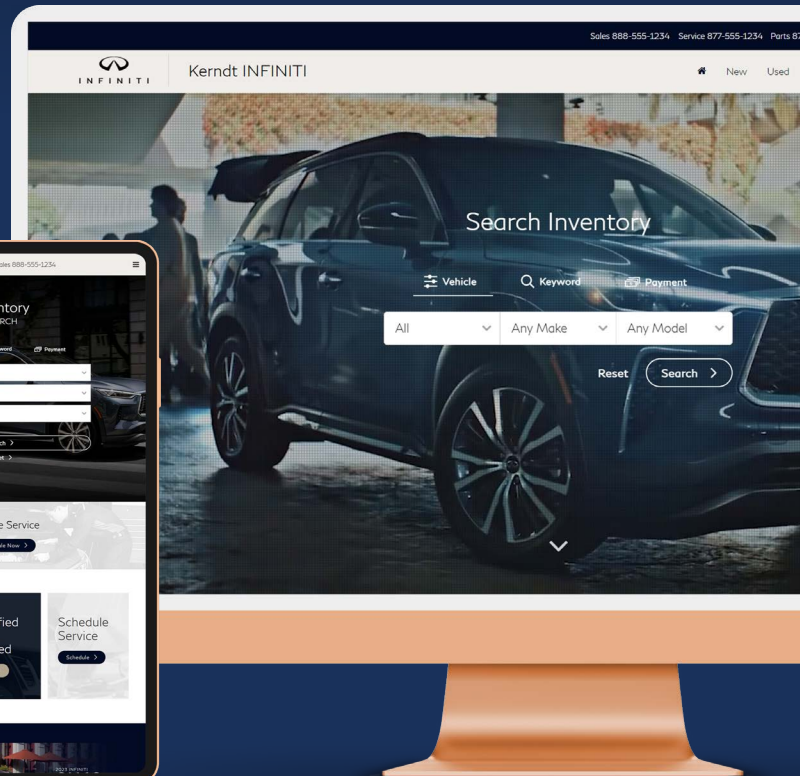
Sales 888-555-1234 Service 877-555-1234 Parts 87

INFINITI

Kerndt INFINITI

New Used

Search Inventory

Vehicle Keyword Payment

All

Any Make

Any Model

Reset

Search

ales 888-555-1234

ntory

RCH

word Payment

ch

e Service

ule Now

fied

ed

Schedule Service

Schedule

2021 INFINITI